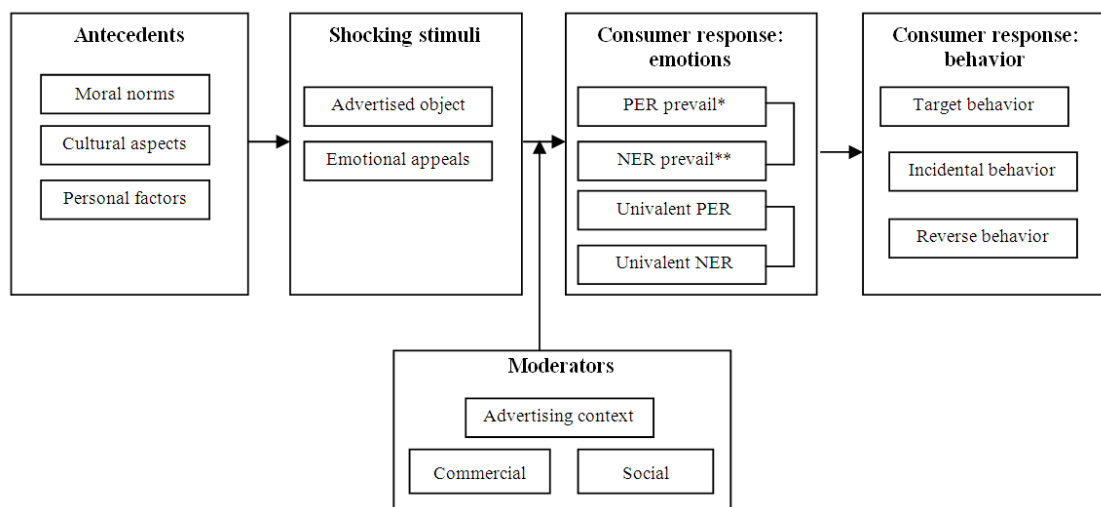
Antecedents

Moral norms

Cultural aspects

Personal factors

Shocking stimuli

Advertised object

Emotional appeals

Consumer response: emotions

PER prevail*

NER prevail**

Univalent PER

Univalent NER

Consumer response: behavior

Target behavior

Incidental behavior

Reverse behavior

Moderators

Advertising context

Commercial

Social